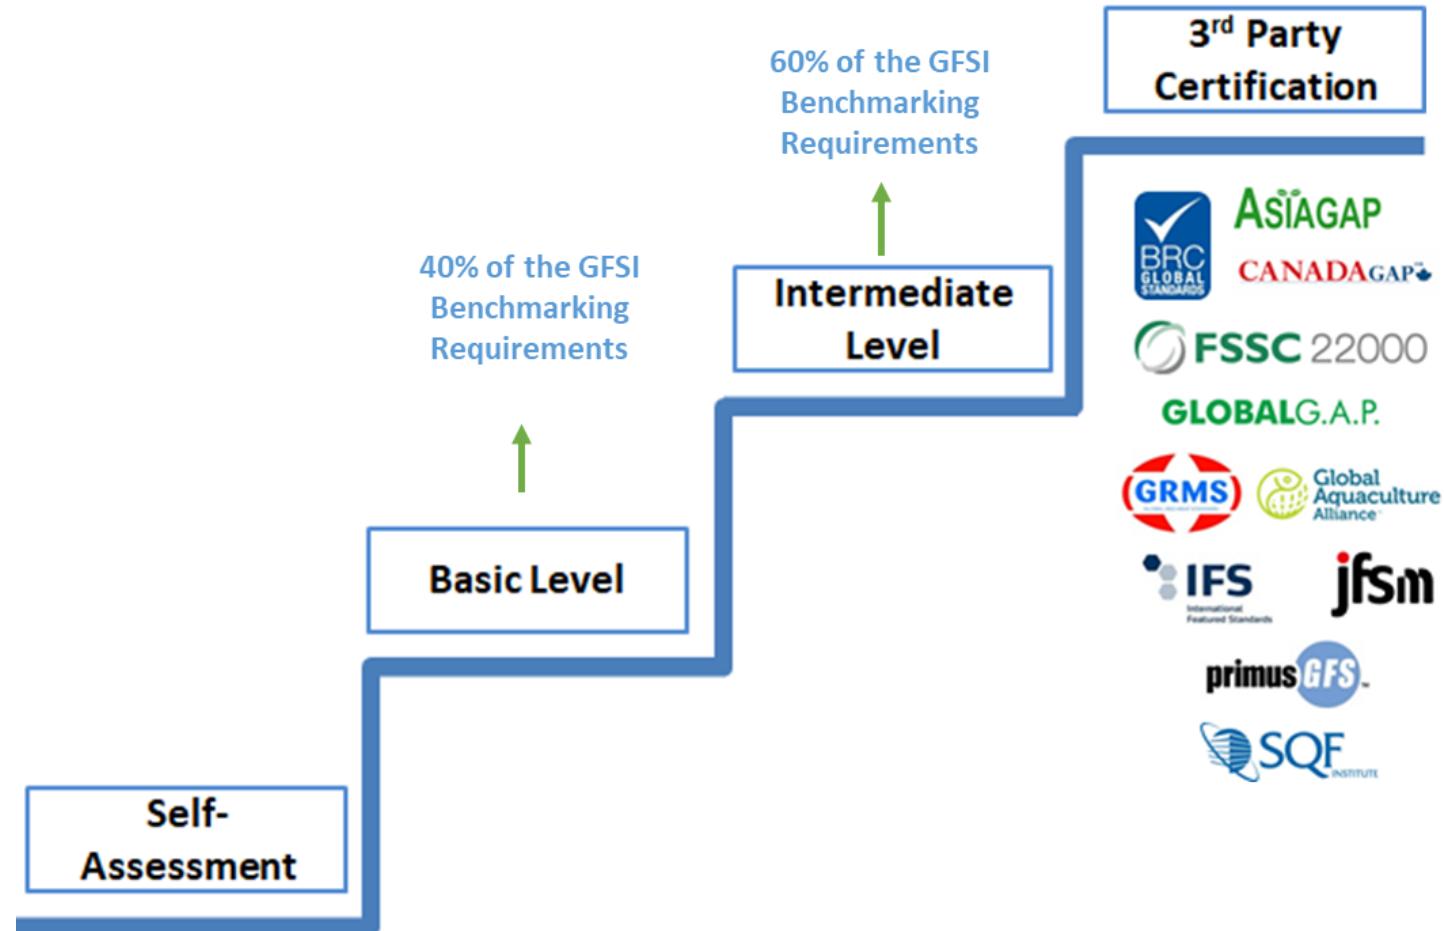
60% of the GFSI Benchmarking Requirements

3$^{rd}$ Party Certification

40% of the GFSI Benchmarking Requirements

Intermediate Level

Basic Level

Self-Assessment

BRC GLOBAL STANDARDS

ASIAGAP

CANADAGAP

FSSC 22000

GLOBALG.A.P.

GRMS

Global Aquaculture Alliance

IFS International Featured Standards

jfsm

primus GFS

SQF INSTITUTE